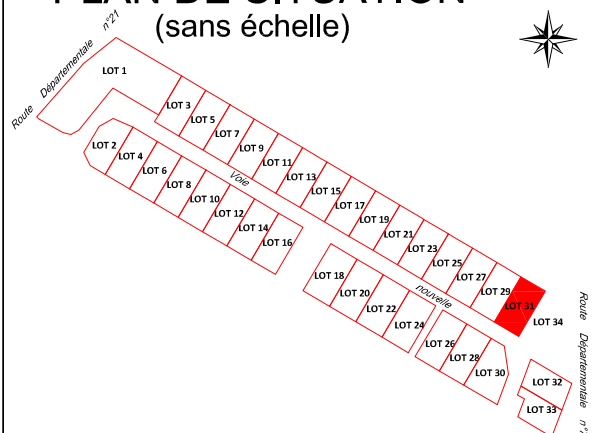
PLAN DE SITUATION
(sans échelle)

Route Départementale n°21

LOT 1
LOT 3
LOT 5
LOT 7
LOT 9
LOT 11
LOT 13
LOT 15
LOT 17
LOT 19
LOT 21
LOT 23
LOT 25
LOT 27
LOT 29
LOT 31
LOT 34
LOT 2
LOT 4
LOT 6
LOT 8
LOT 10
LOT 12
LOT 14
LOT 16
Voie nouvelle
LOT 18
LOT 20
LOT 22
LOT 24
LOT 26
LOT 28
LOT 30
LOT 32
LOT 33

Route Départementale n°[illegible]